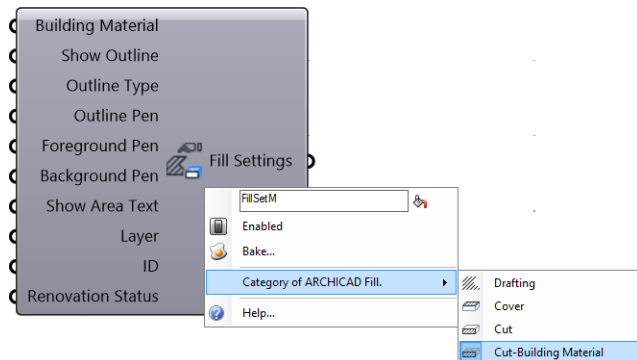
Building Material
Show Outline
Outline Type
Outline Pen
Foreground Pen
Background Pen
Show Area Text
Layer
ID
Renovation Status

Fill Settings

FillSetM
Enabled
Bake...
Category of ARCHICAD Fill.
Help...

Drafting
Cover
Cut
Cut-Building Material